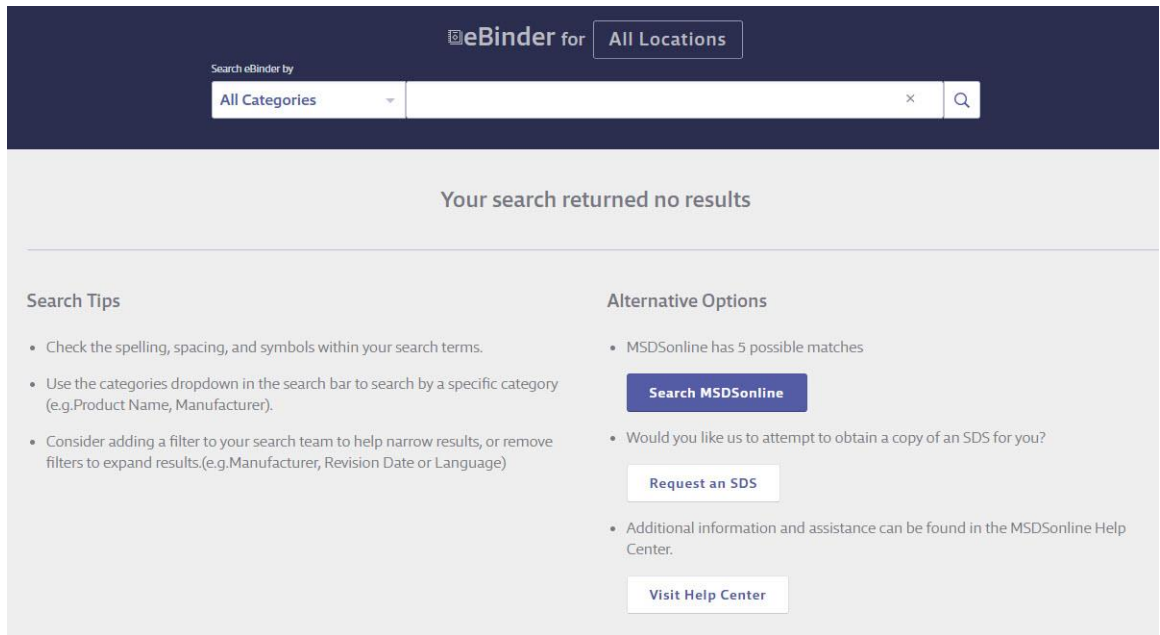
eBinder for All Locations

Search eBinder by

All Categories

Your search returned no results

Search Tips

- Check the spelling, spacing, and symbols within your search terms.
- Use the categories dropdown in the search bar to search by a specific category (e.g.Product Name, Manufacturer).
- Consider adding a filter to your search team to help narrow results, or remove filters to expand results.(e.g.Manufacturer, Revision Date or Language)

Alternative Options

- MSDSonline has 5 possible matches

Search MSDSonline

- Would you like us to attempt to obtain a copy of an SDS for you?

Request an SDS

- Additional information and assistance can be found in the MSDSonline Help Center.

Visit Help Center